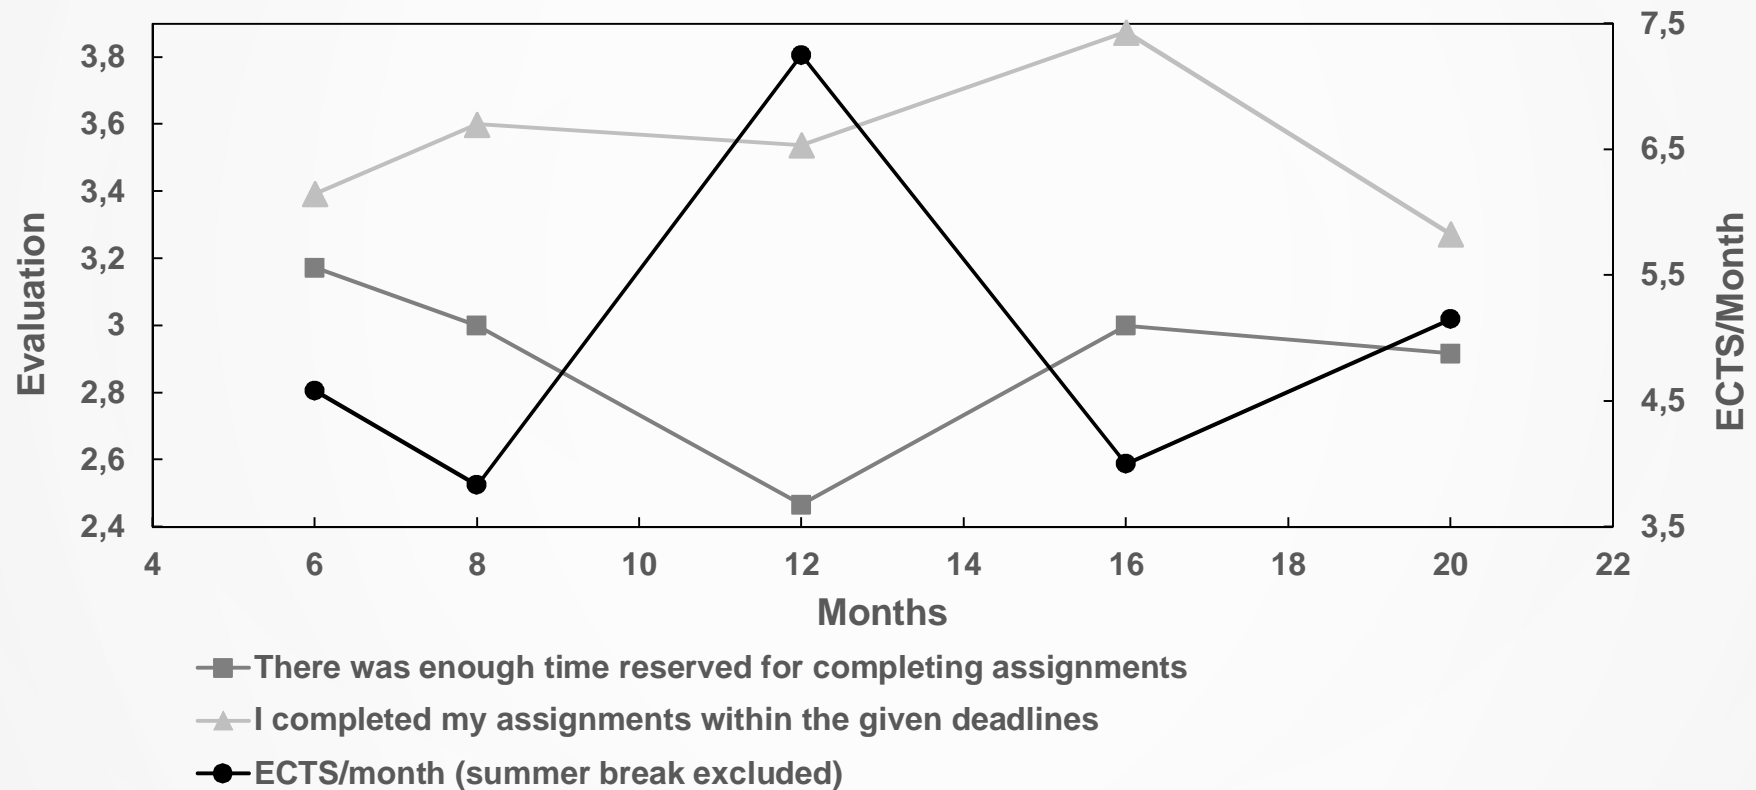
Evaluation

3,8
3,6
3,4
3,2
3
2,8
2,6
2,4

7,5
6,5
5,5
4,5
3,5

ECTS/Month

4
6
8
10
12
14
16
18
20
22

Months

There was enough time reserved for completing assignments
I completed my assignments within the given deadlines
ECTS/month (summer break excluded)